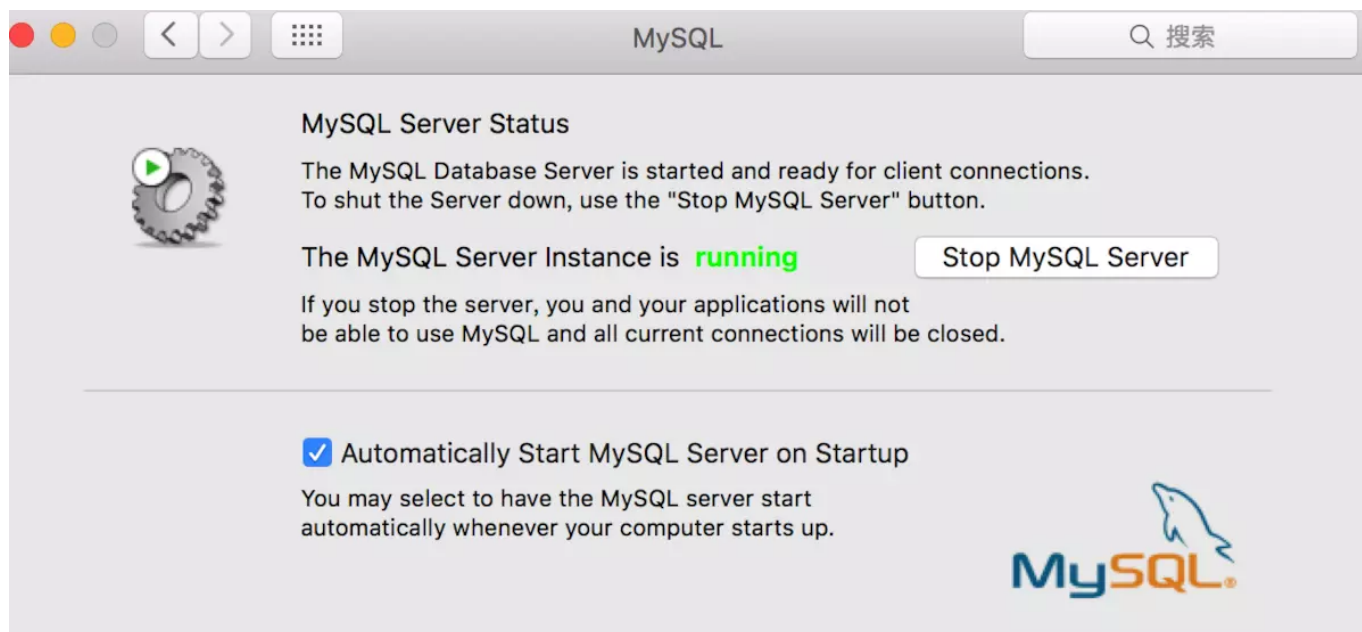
MySQL

搜索

MySQL Server Status

The MySQL Database Server is started and ready for client connections. To shut the Server down, use the "Stop MySQL Server" button.

The MySQL Server Instance is running

Stop MySQL Server

If you stop the server, you and your applications will not be able to use MySQL and all current connections will be closed.

Automatically Start MySQL Server on Startup

You may select to have the MySQL server start automatically whenever your computer starts up.

MySQL